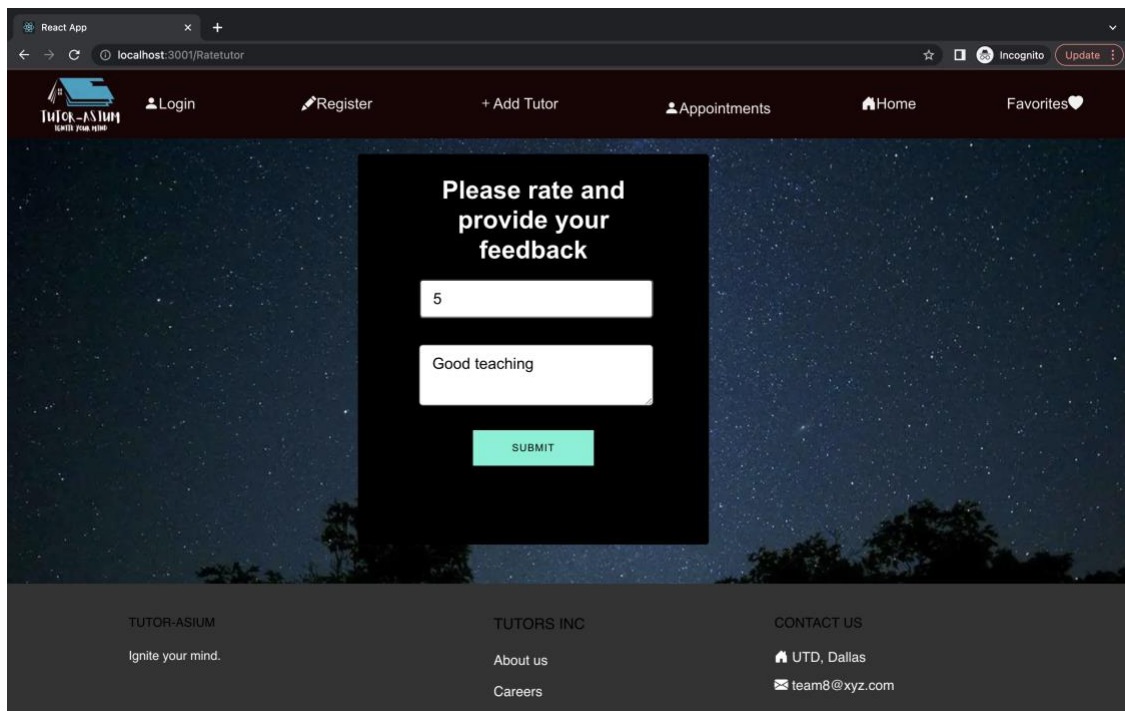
React App

localhost:3001/Ratetutor

Incognito

Update

TUTOR-ASIUM
IGNITE YOUR MIND

Login

Register

+ Add Tutor

Appointments

Home

Favorites

Please rate and provide your feedback

5

Good teaching

SUBMIT

TUTOR-ASIUM

Ignite your mind.

TUTORS INC

About us

Careers

CONTACT US

UTD, Dallas

team8@xyz.com